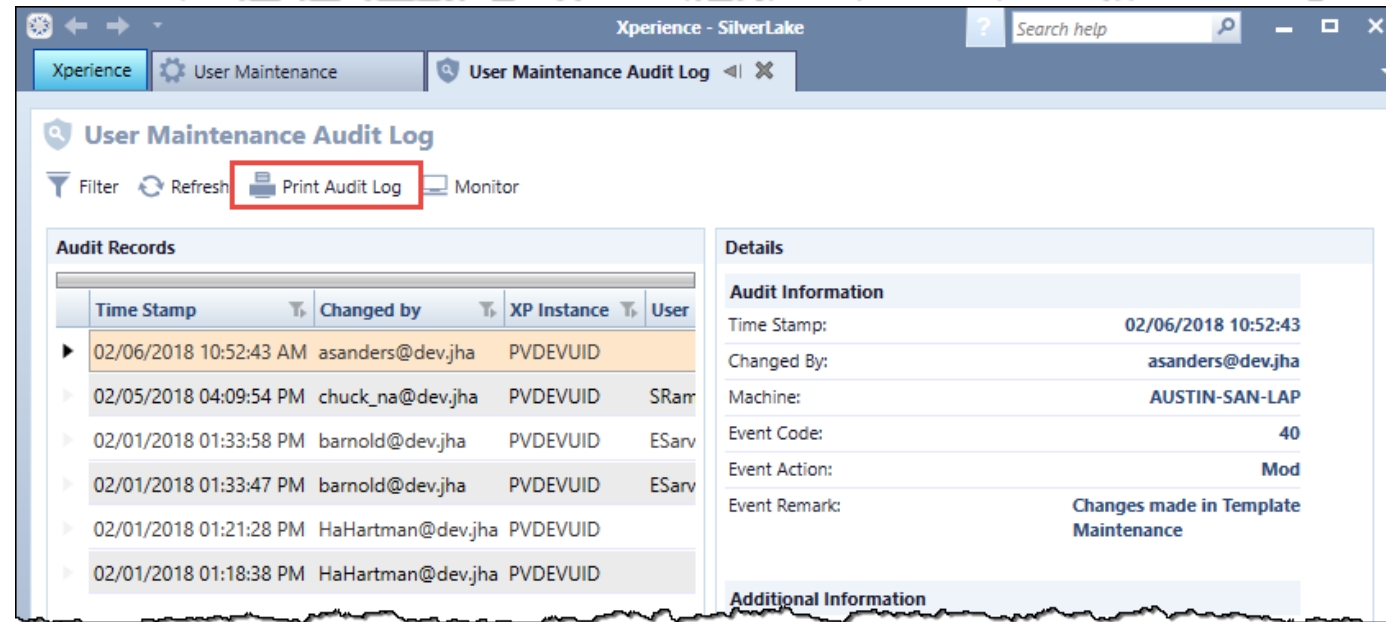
Xperience - SilverLake

Search help

Xperience | User Maintenance | User Maintenance Audit Log

User Maintenance Audit Log

Filter | Refresh | Print Audit Log | Monitor

Audit Records

| | Time Stamp | Changed by | XP Instance | User |
|---|---|---|---|---|
| ▶ | 02/06/2018 10:52:43 AM | asanders@dev.jha | PVDEVUID | |
| | 02/05/2018 04:09:54 PM | chuck_na@dev.jha | PVDEVUID | SRam |
| | 02/01/2018 01:33:58 PM | barnold@dev.jha | PVDEVUID | ESarv |
| | 02/01/2018 01:33:47 PM | barnold@dev.jha | PVDEVUID | ESarv |
| | 02/01/2018 01:21:28 PM | HaHartman@dev.jha | PVDEVUID | |
| | 02/01/2018 01:18:38 PM | HaHartman@dev.jha | PVDEVUID | |

Details

Audit Information

| | |
|---|---|
| Time Stamp: | 02/06/2018 10:52:43 |
| Changed By: | asanders@dev.jha |
| Machine: | AUSTIN-SAN-LAP |
| Event Code: | 40 |
| Event Action: | Mod |
| Event Remark: | Changes made in Template Maintenance |

Additional Information